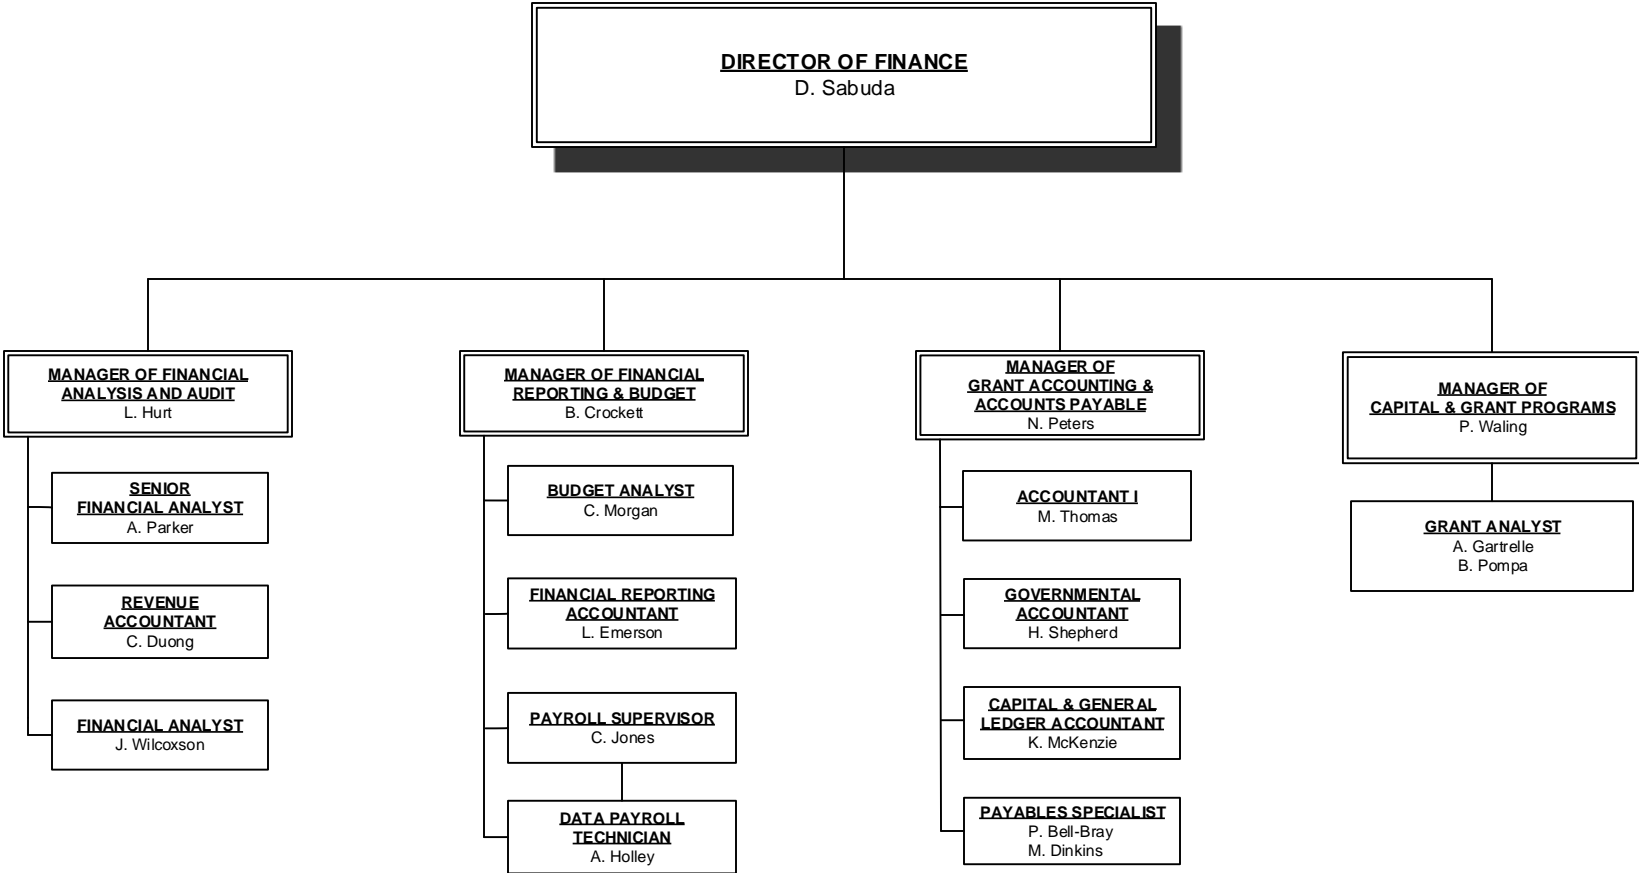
DIRECTOR OF FINANCE
D. Sabuda

MANAGER OF FINANCIAL ANALYSIS AND AUDIT
L. Hurt

SENIOR FINANCIAL ANALYST
A. Parker

REVENUE ACCOUNTANT
C. Duong

FINANCIAL ANALYST
J. Wilcoxson

MANAGER OF FINANCIAL REPORTING & BUDGET
B. Crockett

BUDGET ANALYST
C. Morgan

FINANCIAL REPORTING ACCOUNTANT
L. Emerson

PAYROLL SUPERVISOR
C. Jones

DATA PAYROLL TECHNICIAN
A. Holley

MANAGER OF GRANT ACCOUNTING & ACCOUNTS PAYABLE
N. Peters

ACCOUNTANT I
M. Thomas

GOVERNMENTAL ACCOUNTANT
H. Shepherd

CAPITAL & GENERAL LEDGER ACCOUNTANT
K. McKenzie

PAYABLES SPECIALIST
P. Bell-Bray
M. Dinkins

MANAGER OF CAPITAL & GRANT PROGRAMS
P. Waling

GRANT ANALYST
A. Gartrelle
B. Pompa